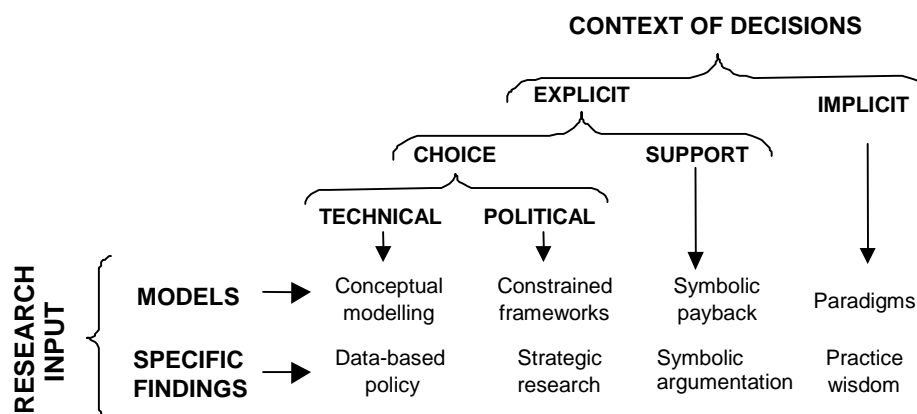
CONTEXT OF DECISIONS

EXPLICIT

IMPLICIT

CHOICE

SUPPORT

TECHNICAL

POLITICAL

RESEARCH INPUT

MODELS

Conceptual modelling

Constrained frameworks

Symbolic payback

Paradigms

SPECIFIC FINDINGS

Data-based policy

Strategic research

Symbolic argumentation

Practice wisdom